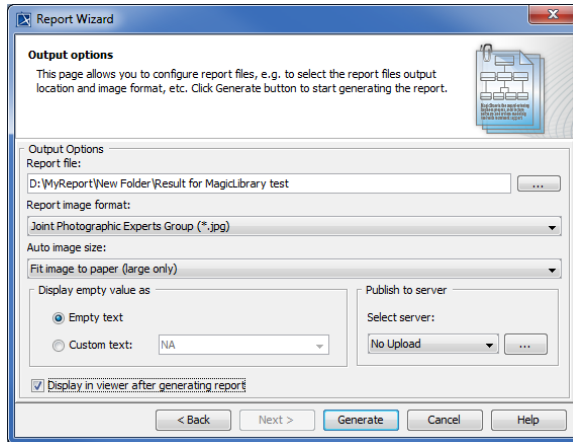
Report Wizard

Output options

This page allows you to configure report files, e.g. to select the report files output location and image format, etc. Click Generate button to start generating the report.

Output Options

Report file:

D:\MyReport\New Folder\Result for MagicLibrary test

...

Report image format:

Joint Photographic Experts Group (*.jpg)

Auto image size:

Fit image to paper (large only)

Display empty value as

Empty text

Custom text:

NA

Publish to server

Select server:

No Upload

...

Display in viewer after generating report

< Back

Next >

Generate

Cancel

Help